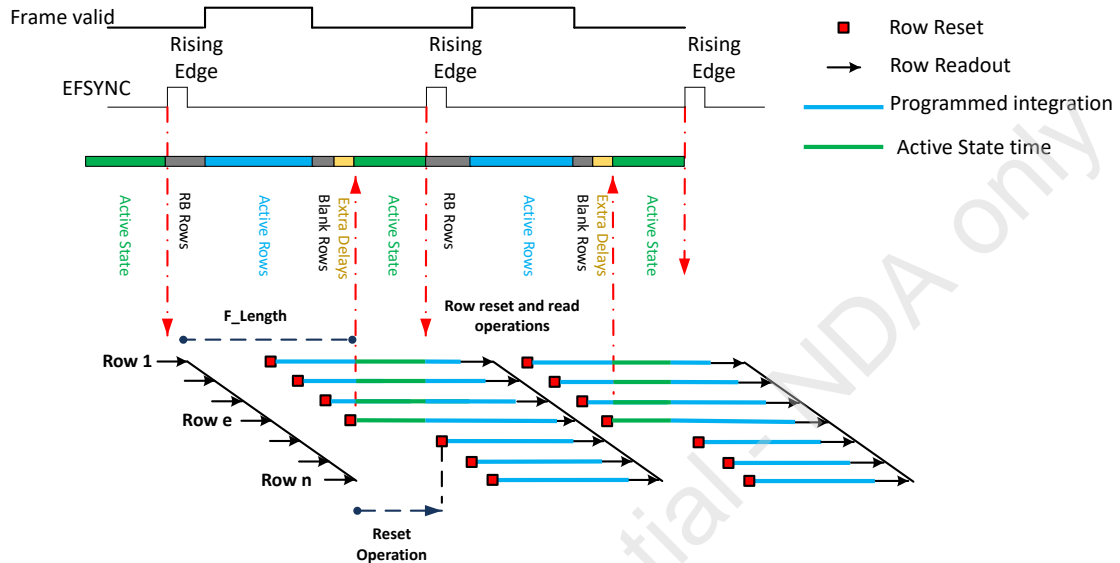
Frame valid

Rising Edge

Rising Edge

Rising Edge

EFSYNC

Row Reset

Row Readout

Programmed integration

Active State time

Active State

RB Rows

Active Rows

Blank Rows

Extra Delays

Active State

RB Rows

Active Rows

Blank Rows

Extra Delays

Active State

F_Length

Row reset and read operations

Row 1

Row e

Row n

Reset Operation

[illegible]tial - NDA only